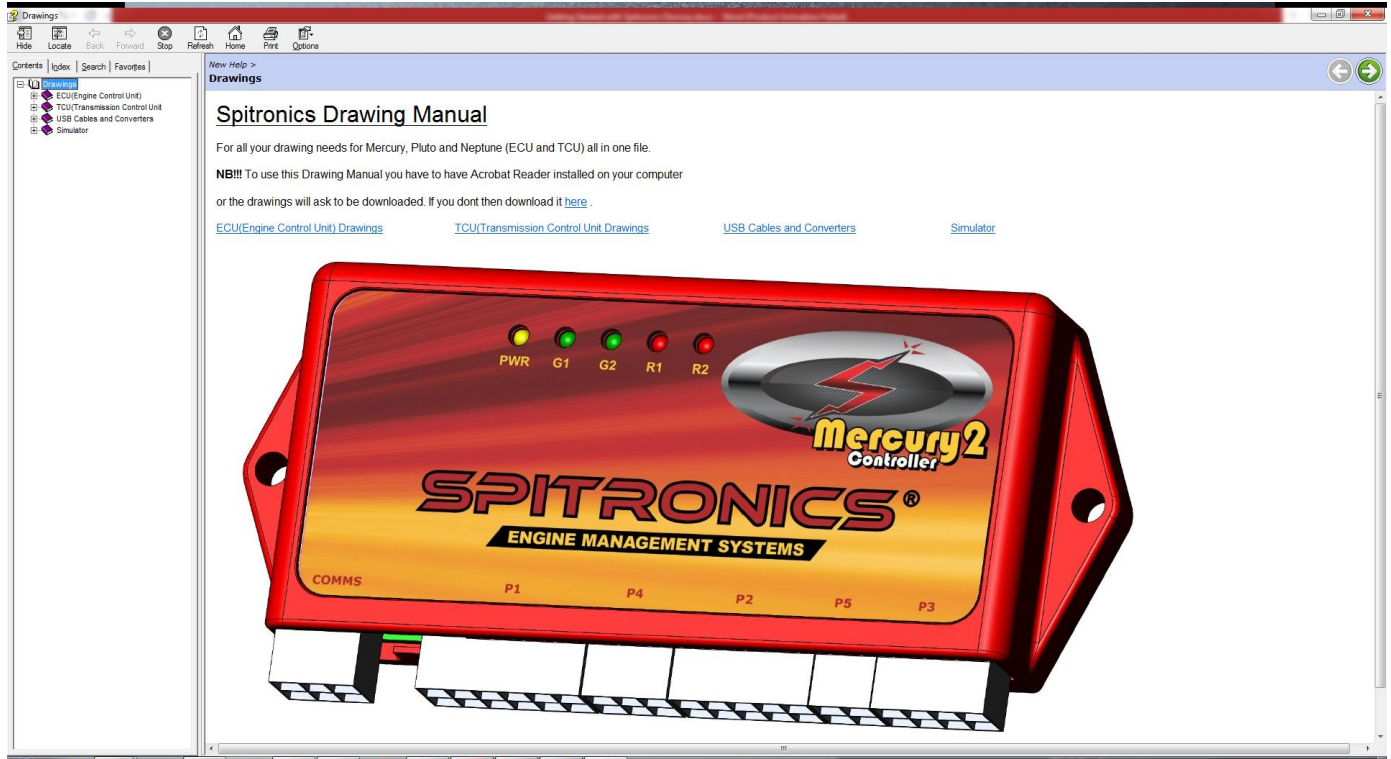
Drawings

Hide Locate Back Forward Stop Refresh Home Print Options

Contents Index Search Favorites

Drawings
ECU(Engine Control Unit)
TCU(Transmission Control Unit
USB Cables and Converters
Simulator

New Help >
Drawings

Spitronics Drawing Manual

For all your drawing needs for Mercury, Pluto and Neptune (ECU and TCU) all in one file.

NB!!! To use this Drawing Manual you have to have Acrobat Reader installed on your computer

or the drawings will ask to be downloaded. If you dont then download it here .

ECU(Engine Control Unit) Drawings TCU(Transmission Control Unit Drawings USB Cables and Converters Simulator

PWR G1 G2 R1 R2

Mercury2 Controller

SPITRONICS®

ENGINE MANAGEMENT SYSTEMS

COMMS P1 P4 P2 P5 P3